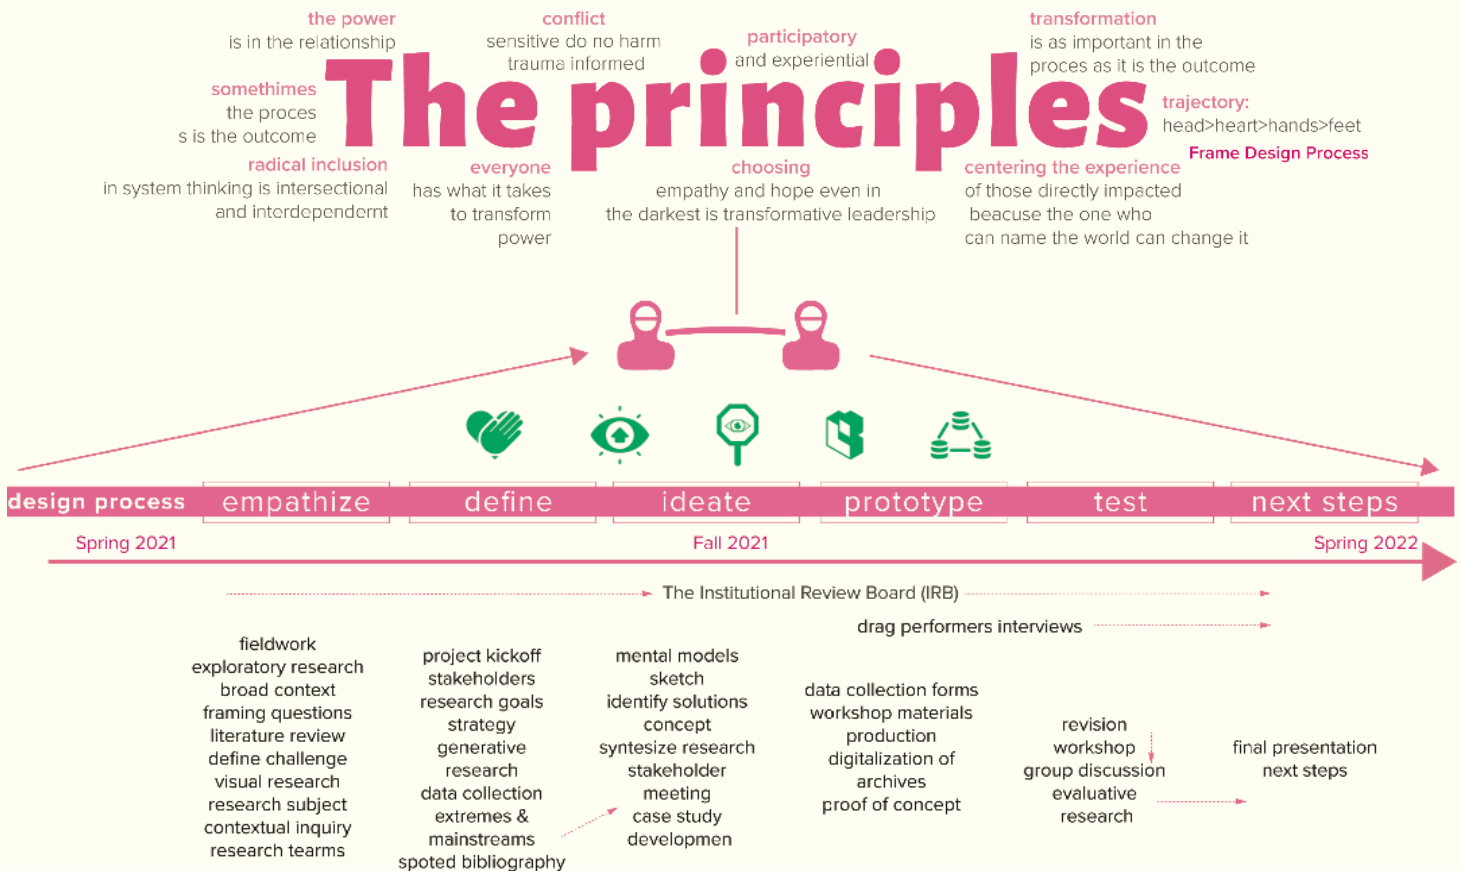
the power
is in the relationship

conflict
sensitive do no harm
trauma informed

participatory
and experiential

transformation
is as important in the
proces as it is the outcome

somethimes
the proces
s is the outcome

The principles

trajectory:
head>heart>hands>feet

Frame Design Process

radical inclusion
in system thinking is intersectional
and interdependernt

everyone
has what it takes
to transform
power

choosing
empathy and hope even in
the darkest is transformative leadership

centering the experience
of those directly impacted
beacuse the one who
can name the world can change it

design process | empathize | define | ideate | prototype | test | next steps

Spring 2021

Fall 2021

Spring 2022

The Institutional Review Board (IRB)

drag performers interviews

fieldwork
exploratory research
broad context
framing questions
literature review
define challenge
visual research
research subject
contextual inquiry
research tearms

project kickoff
stakeholders
research goals
strategy
generative
research
data collection
extremes &
mainstreams
spoted bibliography

mental models
sketch
identify solutions
concept
syntesize research
stakeholder
meeting
case study
developmen

data collection forms
workshop materials
production
digitalization of
archives
proof of concept

revision
workshop
group discussion
evaluative
research

final presentation
next steps